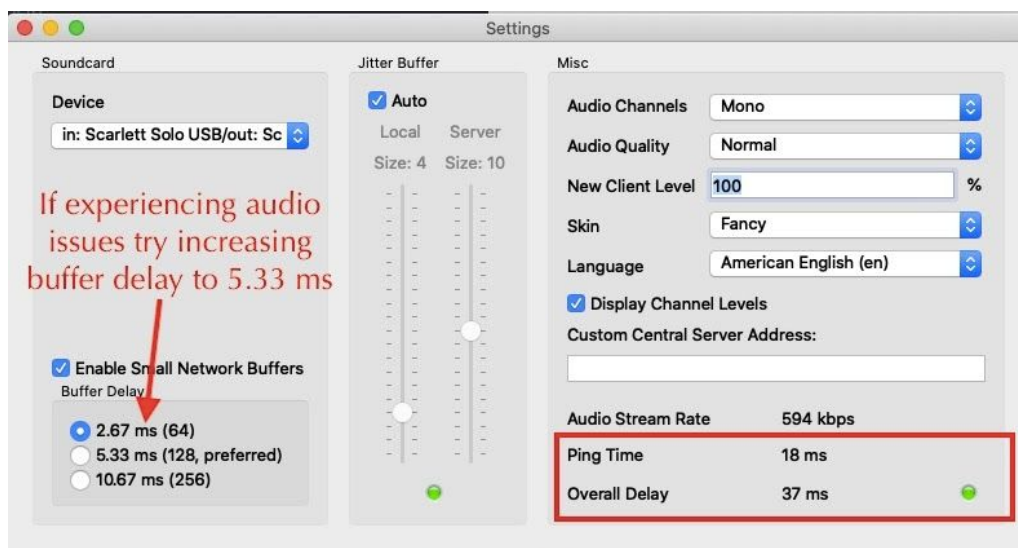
Settings

Soundcard

Device

in: Scarlett Solo USB/out: Sc

If experiencing audio issues try increasing buffer delay to 5.33 ms

Enable Small Network Buffers

Buffer Delay

2.67 ms (64)

5.33 ms (128, preferred)

10.67 ms (256)

Jitter Buffer

Auto

Local

Server

Size: 4

Size: 10

Misc

Audio Channels | Mono

Audio Quality | Normal

New Client Level | 100 | %

Skin | Fancy

Language | American English (en)

Display Channel Levels

Custom Central Server Address:

Audio Stream Rate 594 kbps

Ping Time 18 ms

Overall Delay 37 ms